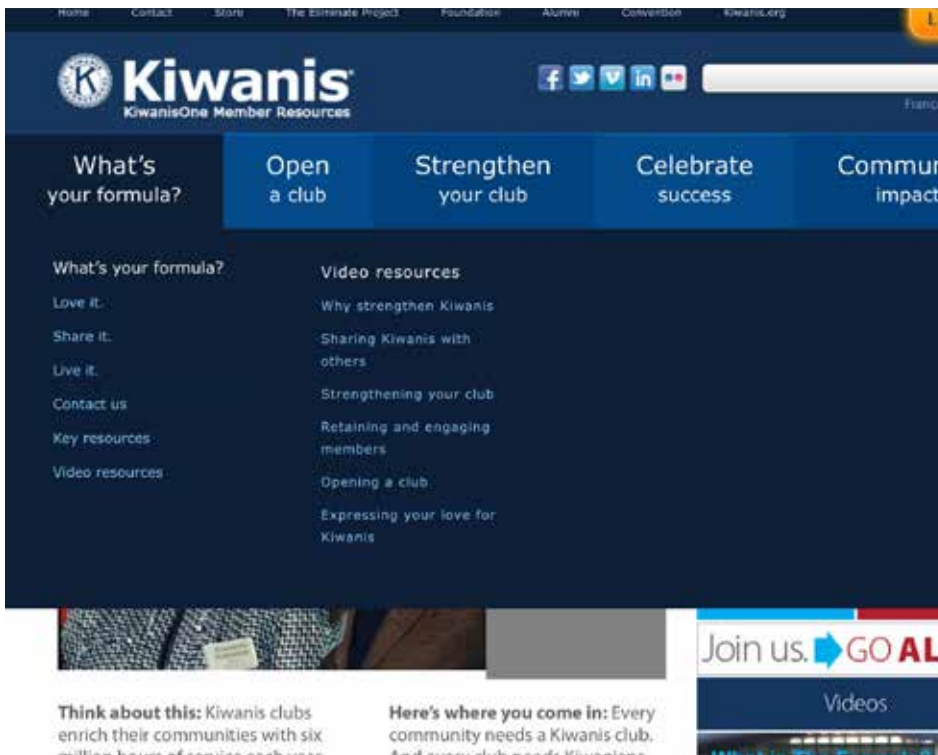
Home Contact Store The Eliminate Project Foundation Alumni Convention Kiwanis.org

Kiwanis
KiwanisOne Member Resources

Franc

What's your formula?
Open a club
Strengthen your club
Celebrate success
Commun impact

What's your formula?
Love it.
Share it.
Live it.
Contact us
Key resources
Video resources

Video resources
Why strengthen Kiwanis
Sharing Kiwanis with others
Strengthening your club
Retaining and engaging members
Opening a club
Expressing your love for Kiwanis

Join us. GO AL

Videos

Think about this: Kiwanis clubs enrich their communities with six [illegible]

Here's where you come in: Every community needs a Kiwanis club. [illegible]